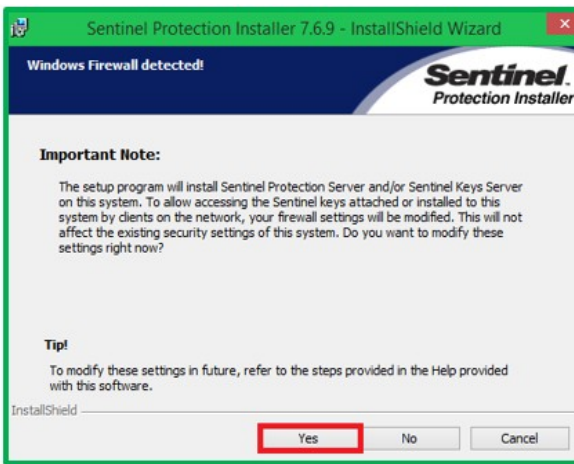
Sentinel Protection Installer 7.6.9 - InstallShield Wizard

Windows Firewall detected!

Sentinel. Protection Installer

Important Note:

The setup program will install Sentinel Protection Server and/or Sentinel Keys Server on this system. To allow accessing the Sentinel keys attached or installed to this system by clients on the network, your firewall settings will be modified. This will not affect the existing security settings of this system. Do you want to modify these settings right now?

Tip!

To modify these settings in future, refer to the steps provided in the Help provided with this software.

InstallShield

Yes

No

Cancel